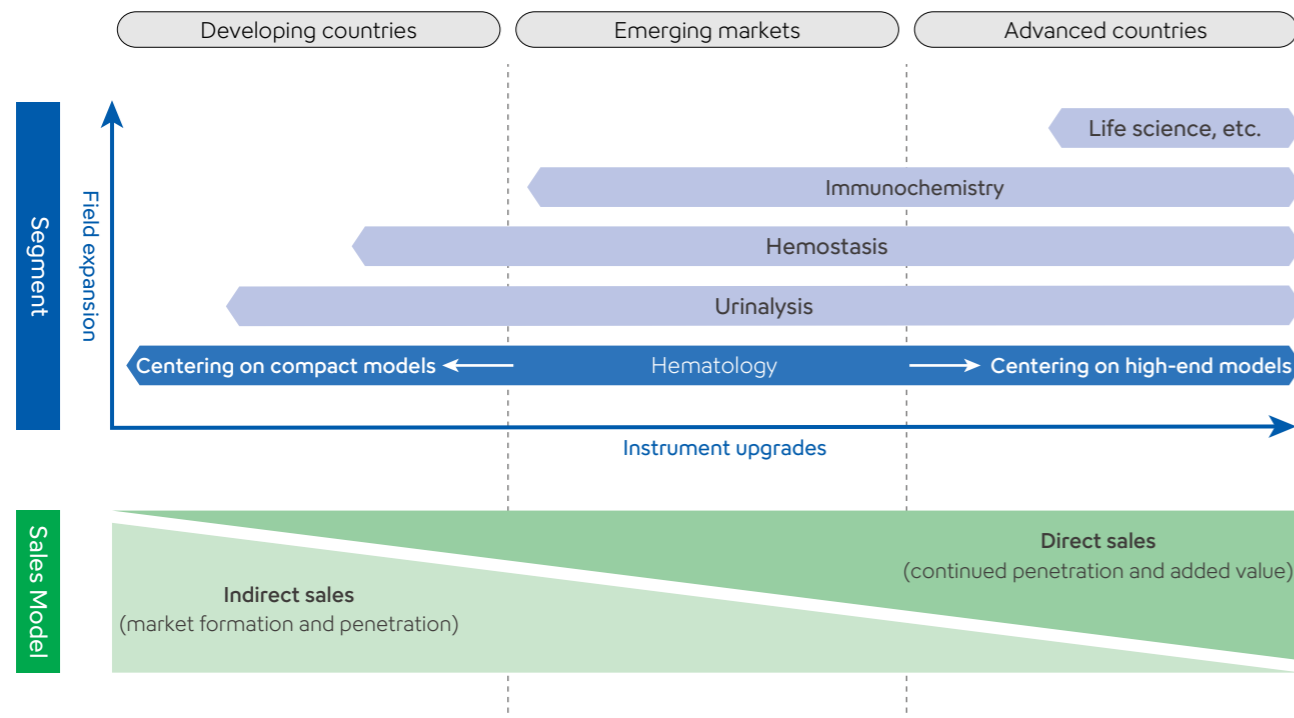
Developing countries

Emerging markets

Advanced countries

Segment

Field expansion

Life science, etc.

Immunochemistry

Hemostasis

Urinalysis

Centering on compact models

Hematology

Centering on high-end models

Instrument upgrades

Sales Model

Direct sales
(continued penetration and added value)

Indirect sales
(market formation and penetration)